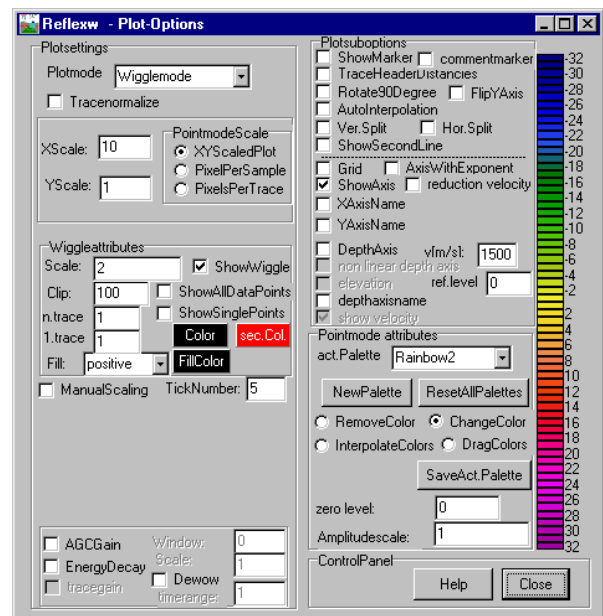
Reflexw - Plot-Options

Plotsettings
Plotmode Wigglemode
Tracenormalize

XScale: 10
YScale: 1
PointmodeScale
XYScaledPlot
PixelPerSample
PixelsPerTrace

Wiggleattributes
Scale: 2
ShowWiggle
Clip: 100
ShowAllDataPoints
n.trace 1
ShowSinglePoints
1.trace 1
Color
sec.Col.
Fill: positive
FillColor
ManualScaling
TickNumber: 5

AGCGain
EnergyDecay
tracegain
Window:
0
Scale:
1
Dewow
timerange:
1

Plotsuboptions
ShowMarker
commentmarker
TraceHeaderDistancies
Rotate90Degree
FlipYAxis
AutoInterpolation
Ver.Split
Hor.Split
ShowSecondLine
Grid
AxisWithExponent
ShowAxis
reduction velocity
XAxisName
YAxisName
DepthAxis
v[m/s]:
1500
non linear depth axis
elevation
ref.level
0
depthaxisname
show velocity

Pointmode attributes
act.Palette
Rainbow2
NewPalette
ResetAllPalettes
RemoveColor
ChangeColor
InterpolateColors
DragColors
SaveAct.Palette
zero level:
0
Amplitudescale:
1

ControlPanel
Help
Close

-32
-30
-28
-26
-24
-22
-20
-18
-16
-14
-12
-10
-8
-6
-4
-2
2
4
6
8
10
12
14
16
18
20
22
24
26
28
30
32